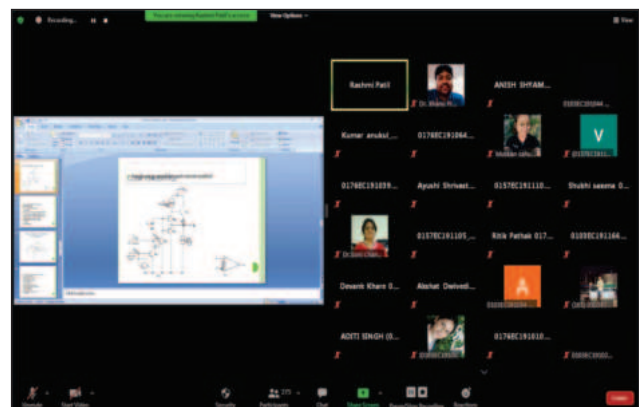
Recording...

You are viewing Rashmi Patil's screen

View Options

View

Rashmi Patil

Dr. Bhanu Pr...

ANISH SHYAM...

0155EC191044...

Kumar anukul_...

0176EC191064...

Vaibhav Jain...

V

0155EC1911...

0176EC191059...

Ayushi Shrivast...

0157EC191110...

Shubhi saxena 0...

Dr.Soni Chan...

0155EC191105_...

Ritik Pathak 017...

0155EC191166...

Devank Khare 0...

Akshat Dwivedi...

A

0155EC191134...

0155EC191...

ADITI SINGH (0...

0155EC191051...

0176EC191010...

0155EC19102...

Unmute

Start Video

Security

Participants 171

Chat

Share Screen

Pause/Stop Recording

Reactions

Leave